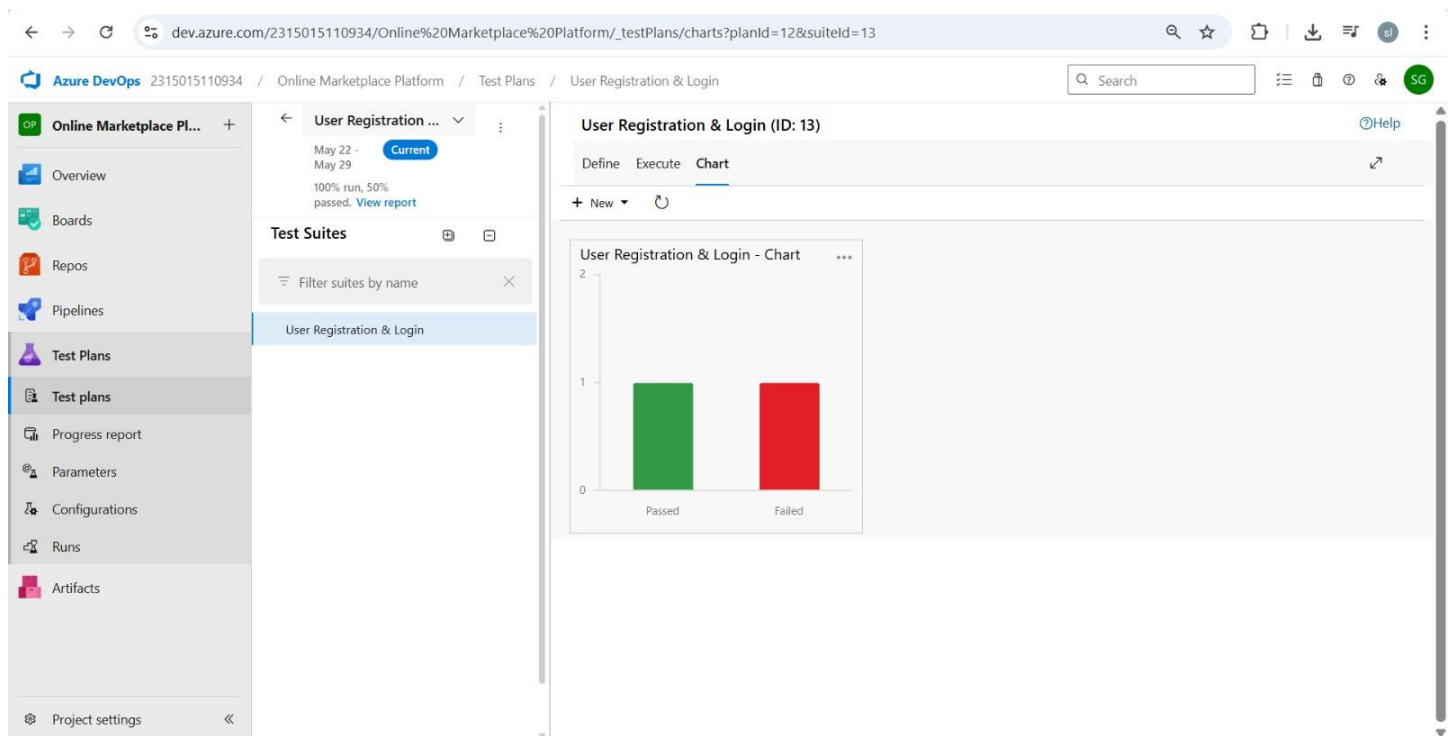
dev.azure.com/2315015110934/Online%20Marketplace%20Platform/_testPlans/charts?planId=12&suiteId=13

sl

Azure DevOps 2315015110934 / Online Marketplace Platform / Test Plans / User Registration & Login

Search

SG

OP Online Marketplace Pl... +

Overview

Boards

Repos

Pipelines

Test Plans

Test plans

Progress report

Parameters

Configurations

Runs

Artifacts

Project settings «

User Registration ...

May 22 - May 29 Current

100% run, 50% passed. View report

Test Suites

Filter suites by name

User Registration & Login

User Registration & Login (ID: 13)

Help

Define Execute Chart

+ New

User Registration & Login - Chart

2

1

0

Passed

Failed